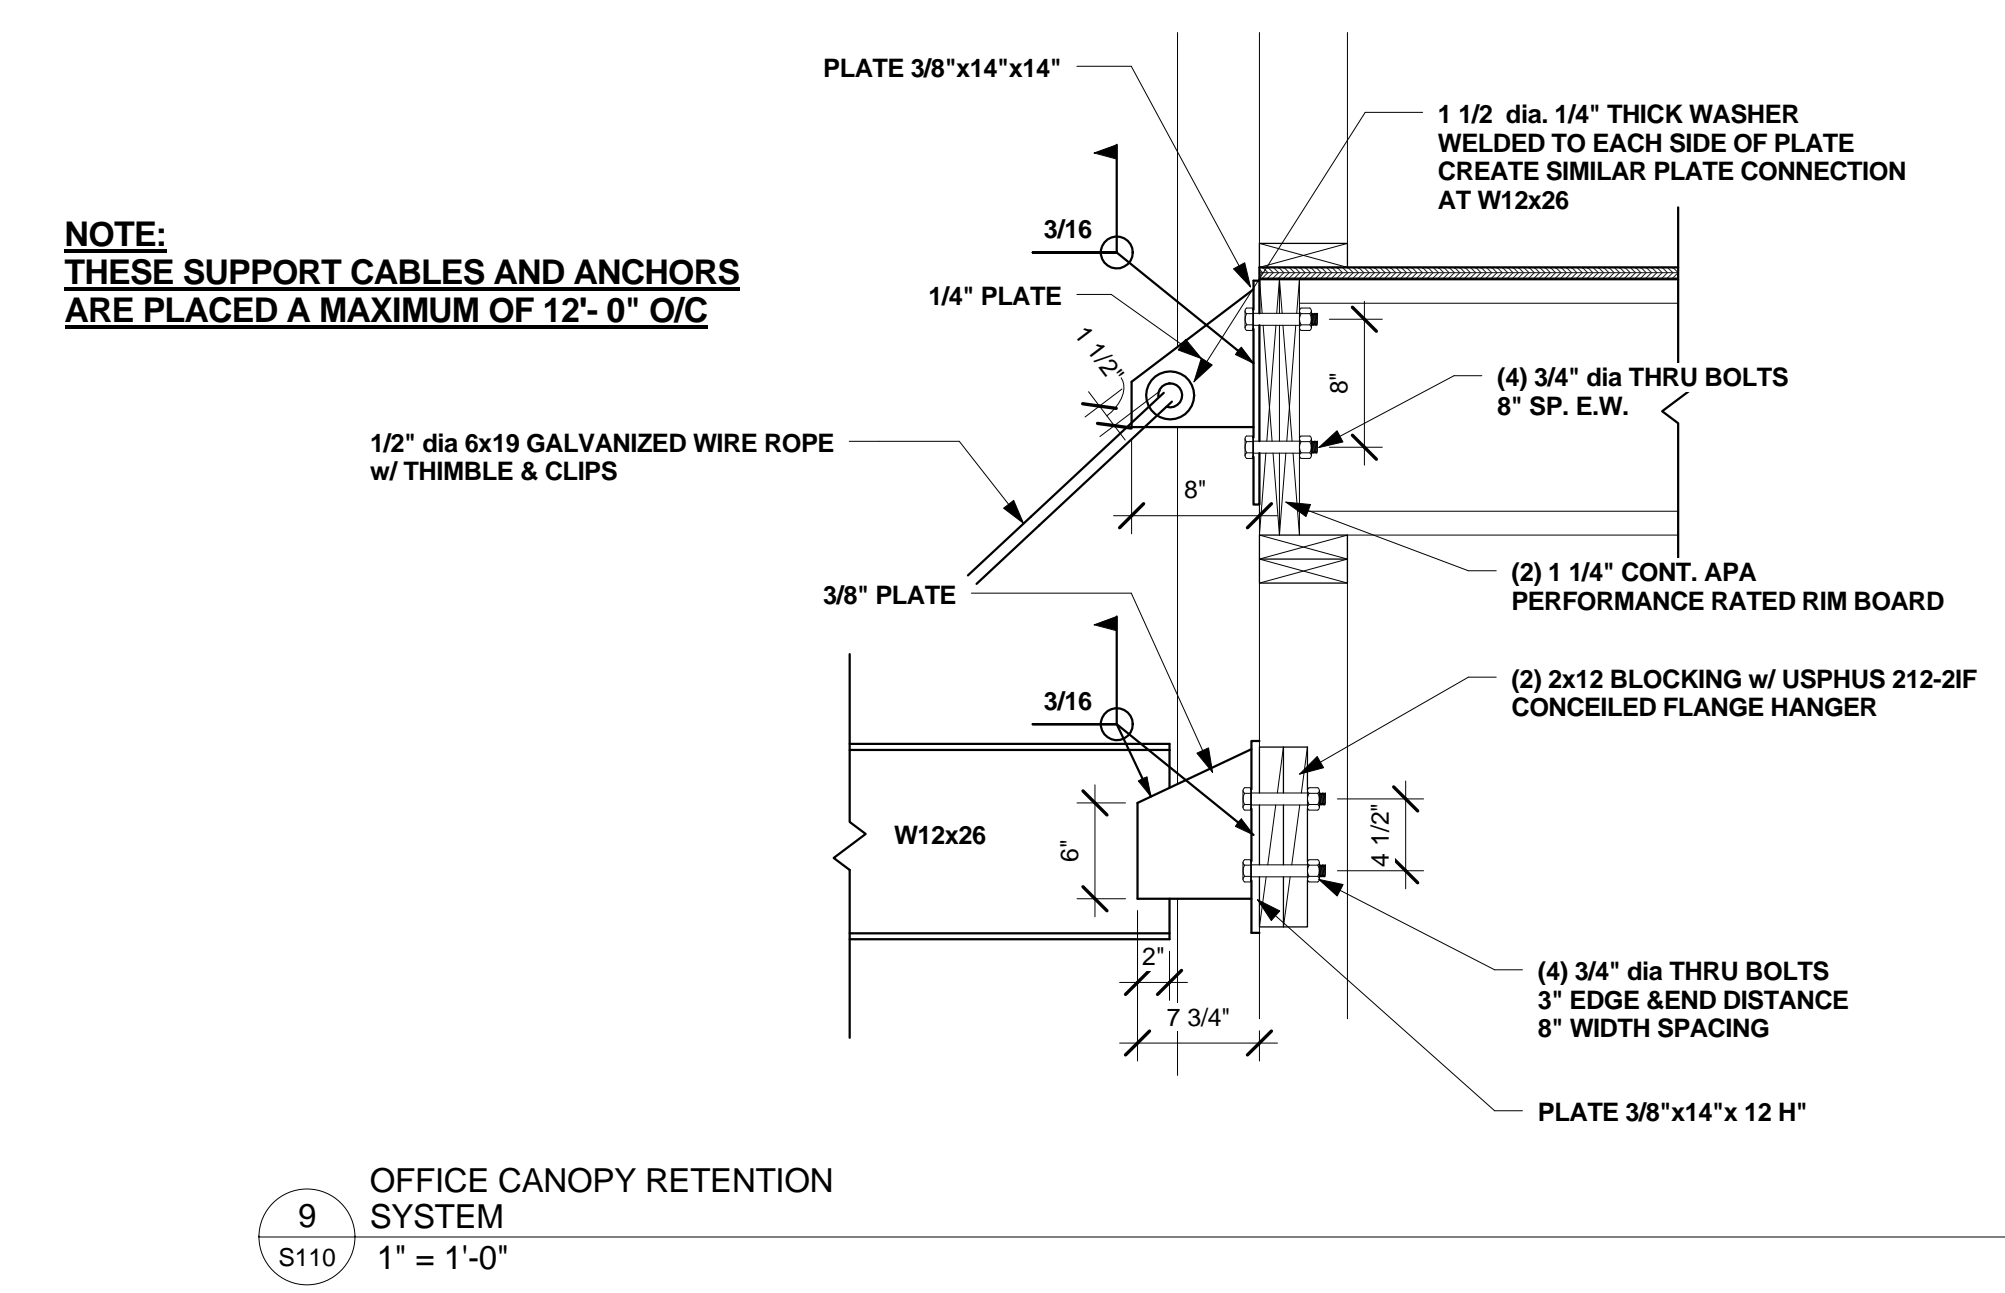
PLATE 3/8"x14"x14"

1 1/2 dia. 1/4" THICK WASHER WELDED TO EACH SIDE OF PLATE CREATE SIMILAR PLATE CONNECTION AT W12x26

NOTE:
THESE SUPPORT CABLES AND ANCHORS ARE PLACED A MAXIMUM OF 12'- 0" O/C

3/16

1/4" PLATE

1 1/2"

8"

(4) 3/4" dia THRU BOLTS
8" SP. E.W.

1/2" dia 6x19 GALVANIZED WIRE ROPE w/ THIMBLE & CLIPS

8"

(2) 1 1/4" CONT. APA PERFORMANCE RATED RIM BOARD

3/8" PLATE

(2) 2x12 BLOCKING w/ USPHUS 212-2IF CONCEILED FLANGE HANGER

3/16

W12x26

6"

4 1/2"

2"

7 3/4"

(4) 3/4" dia THRU BOLTS
3" EDGE &END DISTANCE
8" WIDTH SPACING

PLATE 3/8"x14"x 12 H"

9
S110

OFFICE CANOPY RETENTION SYSTEM
1" = 1'-0"